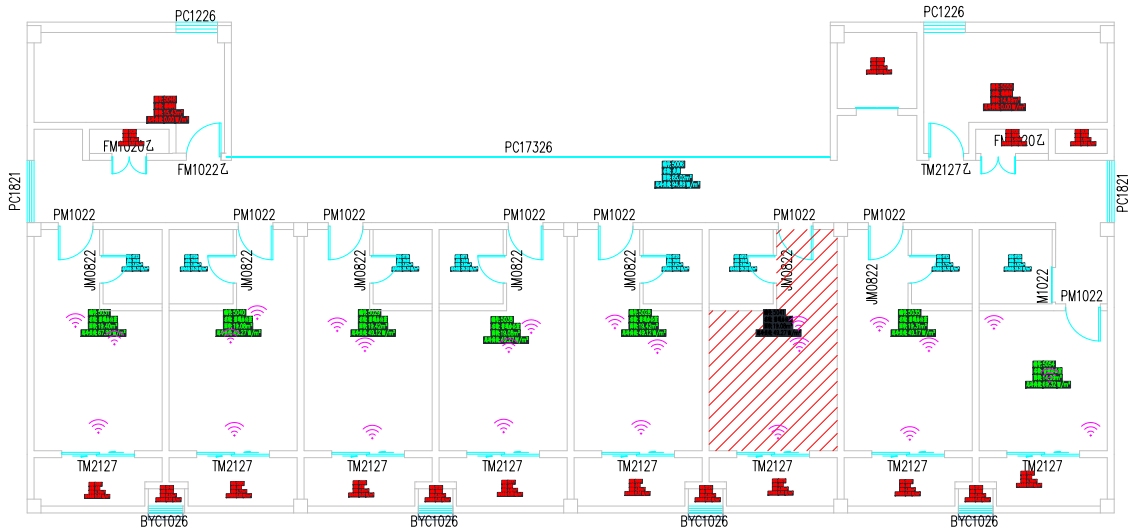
PC1226

PC1226

FM1020乙

FM1022乙

PC17326

TM2127乙

FM1020乙

PC1821

PC1821

PM1022

PM1022

PM1022

PM1022

PM1022

PM1022

PM1022

JM0822

JM0822

JM0822

JM0822

JM0822

JM0822

JM0822

M1022

PM1022

TM2127

TM2127

TM2127

TM2127

TM2127

TM2127

TM2127

TM2127

BYC1026

BYC1026

BYC1026

BYC1026